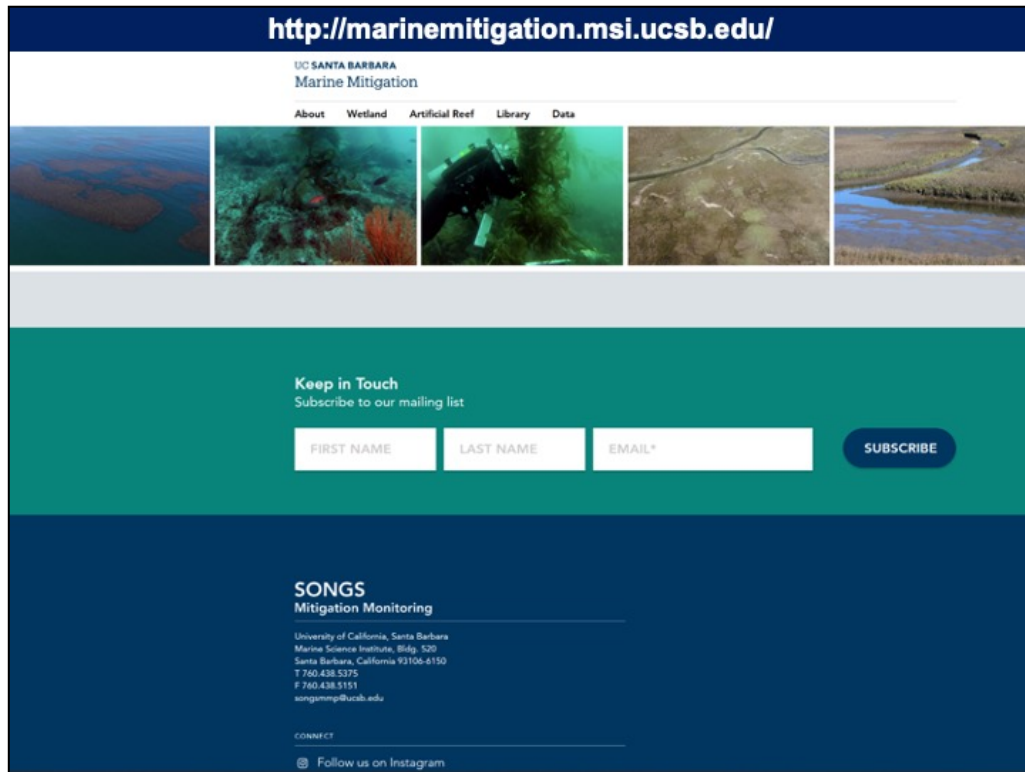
http://marinemitigation.msi.ucsb.edu/

UC SANTA BARBARA
Marine Mitigation

About Wetland Artificial Reef Library Data

Keep in Touch
Subscribe to our mailing list

FIRST NAME LAST NAME EMAIL* SUBSCRIBE

SONGS
Mitigation Monitoring

University of California, Santa Barbara
Marine Science Institute, Bldg. 520
Santa Barbara, California 93106-6150
T 760.438.5375
F 760.438.5151
songsmmp@ucsb.edu

CONNECT

Follow us on Instagram